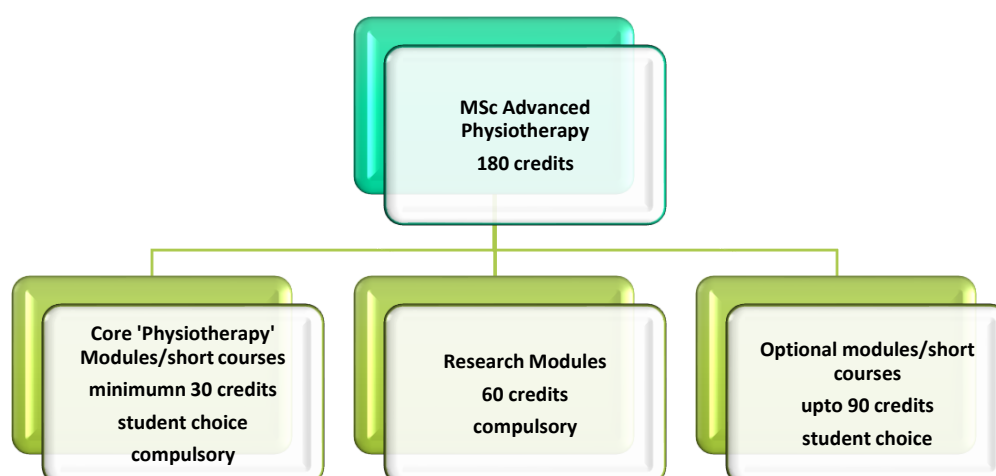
MSc Advanced Physiotherapy
180 credits

Core 'Physiotherapy' Modules/short courses
minimumn 30 credits
student choice
compulsory

Research Modules
60 credits
compulsory

Optional modules/short courses
upto 90 credits
student choice